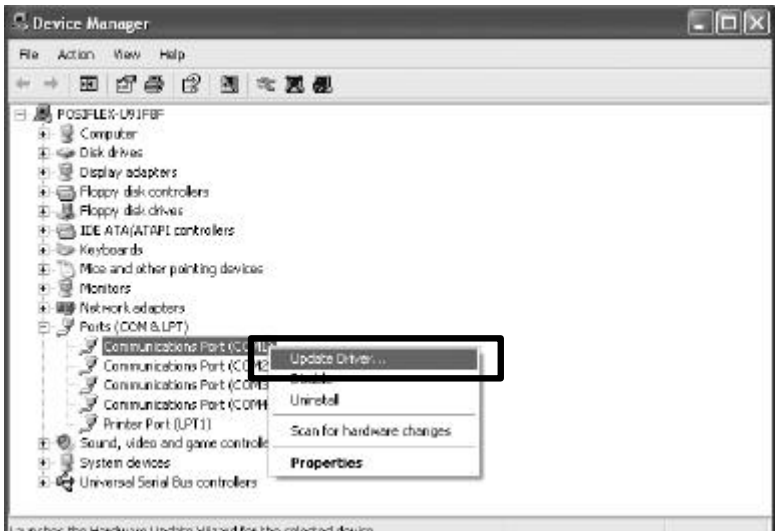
Device Manager

File Action View Help

POSIFLEX-U91F8F
Computer
Disk drives
Display adapters
Floppy disk controllers
Floppy disk drives
IDE ATA/ATAPI controllers
Keyboards
Mice and other pointing devices
Monitors
Network adapters
Ports (COM & LPT)
Communications Port (CO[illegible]
Communications Port (COM2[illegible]
Communications Port (COM3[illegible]
Communications Port (COM4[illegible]
Printer Port (LPT1)
Sound, video and game controlle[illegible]
System devices
Universal Serial Bus controllers

Update Driver...
Disable
Uninstall
Scan for hardware changes
Properties

Launches the Hardware Update Wizard for the selected device.